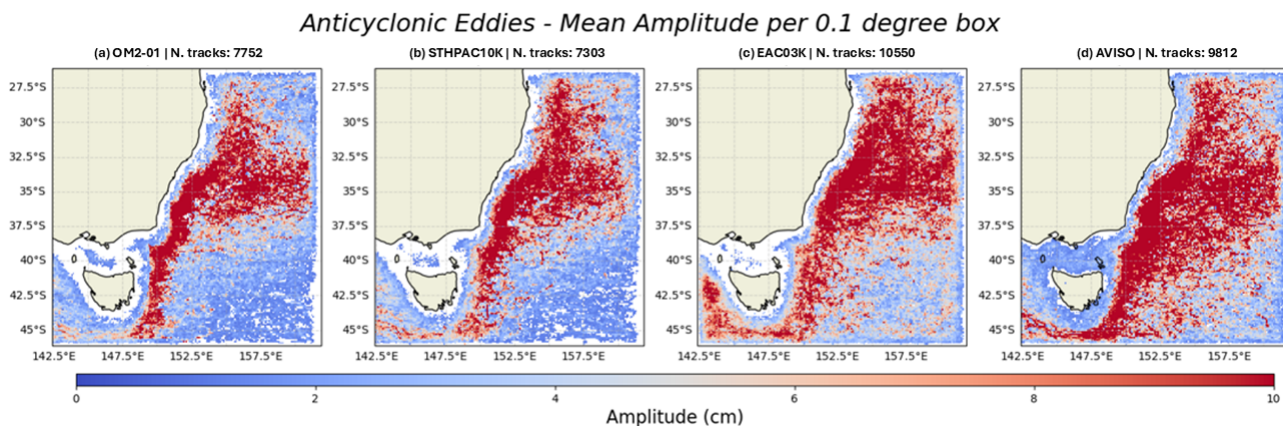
Anticyclonic Eddies - Mean Amplitude per 0.1 degree box

(a) OM2-01 | N. tracks: 7752

27.5°S
30°S
32.5°S
35°S
37.5°S
40°S
42.5°S
45°S

142.5°E 147.5°E 152.5°E 157.5°E

(b) STHPAC10K | N. tracks: 7303

27.5°S
30°S
32.5°S
35°S
37.5°S
40°S
42.5°S
45°S

142.5°E 147.5°E 152.5°E 157.5°E

(c) EAC03K | N. tracks: 10550

27.5°S
30°S
32.5°S
35°S
37.5°S
40°S
42.5°S
45°S

142.5°E 147.5°E 152.5°E 157.5°E

(d) AVISO | N. tracks: 9812

27.5°S
30°S
32.5°S
35°S
37.5°S
40°S
42.5°S
45°S

142.5°E 147.5°E 152.5°E 157.5°E

0 2 4 6 8 10

Amplitude (cm)